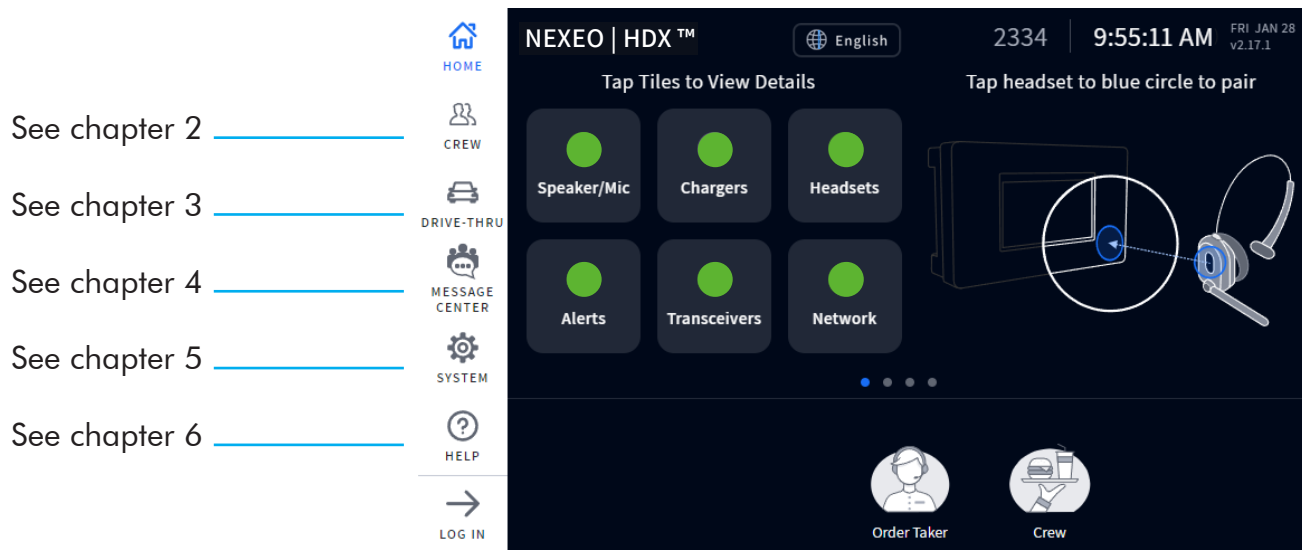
See chapter 2
See chapter 3
See chapter 4
See chapter 5
See chapter 6

HOME
CREW
DRIVE-THRU
MESSAGE CENTER
SYSTEM
HELP
LOG IN

NEXEO | HDX ™
English
2334
9:55:11 AM
FRI JAN 28
v2.17.1

Tap Tiles to View Details
Tap headset to blue circle to pair

Speaker/Mic
Chargers
Headsets
Alerts
Transceivers
Network

Order Taker
Crew